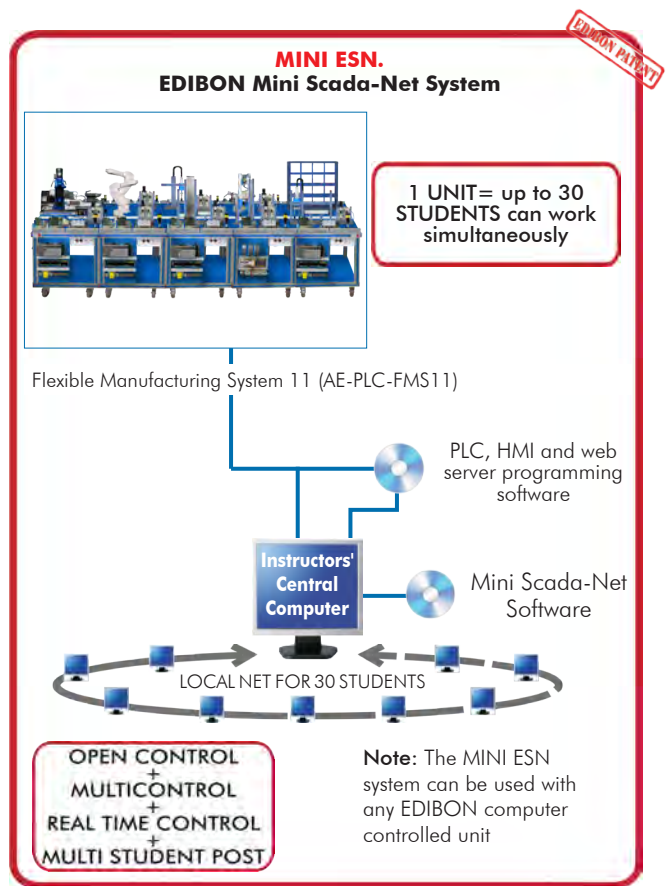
EDIBON PATENT

MINI ESN.
EDIBON Mini Scada-Net System

1 UNIT= up to 30 STUDENTS can work simultaneously

Flexible Manufacturing System 11 (AE-PLC-FMS11)

PLC, HMI and web server programming software

Instructors' Central Computer

Mini Scada-Net Software

LOCAL NET FOR 30 STUDENTS

OPEN CONTROL
+
MULTICONTROL
+
REAL TIME CONTROL
+
MULTI STUDENT POST

Note: The MINI ESN system can be used with any EDIBON computer controlled unit